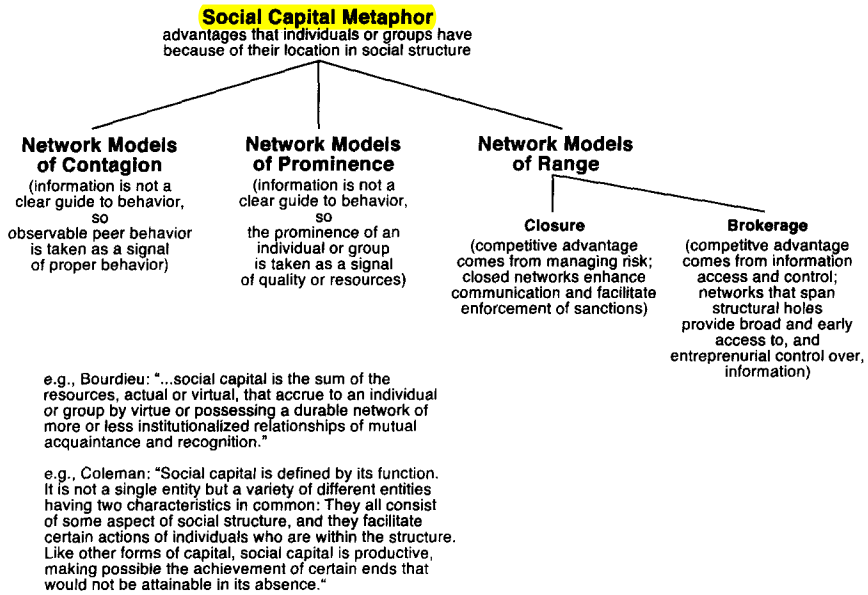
Social Capital Metaphor
advantages that individuals or groups have because of their location in social structure

Network Models of Contagion
(information is not a clear guide to behavior, so observable peer behavior is taken as a signal of proper behavior)

Network Models of Prominence
(information is not a clear guide to behavior, so the prominence of an individual or group is taken as a signal of quality or resources)

Network Models of Range

Closure
(competitive advantage comes from managing risk; closed networks enhance communication and facilitate enforcement of sanctions)

Brokerage
(competitve advantage comes from information access and control; networks that span structural holes provide broad and early access to, and entreprenurial control over, information)

e.g., Bourdieu: "...social capital is the sum of the resources, actual or virtual, that accrue to an individual or group by virtue or possessing a durable network of more or less institutionalized relationships of mutual acquaintance and recognition."

e.g., Coleman: "Social capital is defined by its function. It is not a single entity but a variety of different entities having two characteristics in common: They all consist of some aspect of social structure, and they facilitate certain actions of individuals who are within the structure. Like other forms of capital, social capital is productive, making possible the achievement of certain ends that would not be attainable in its absence."